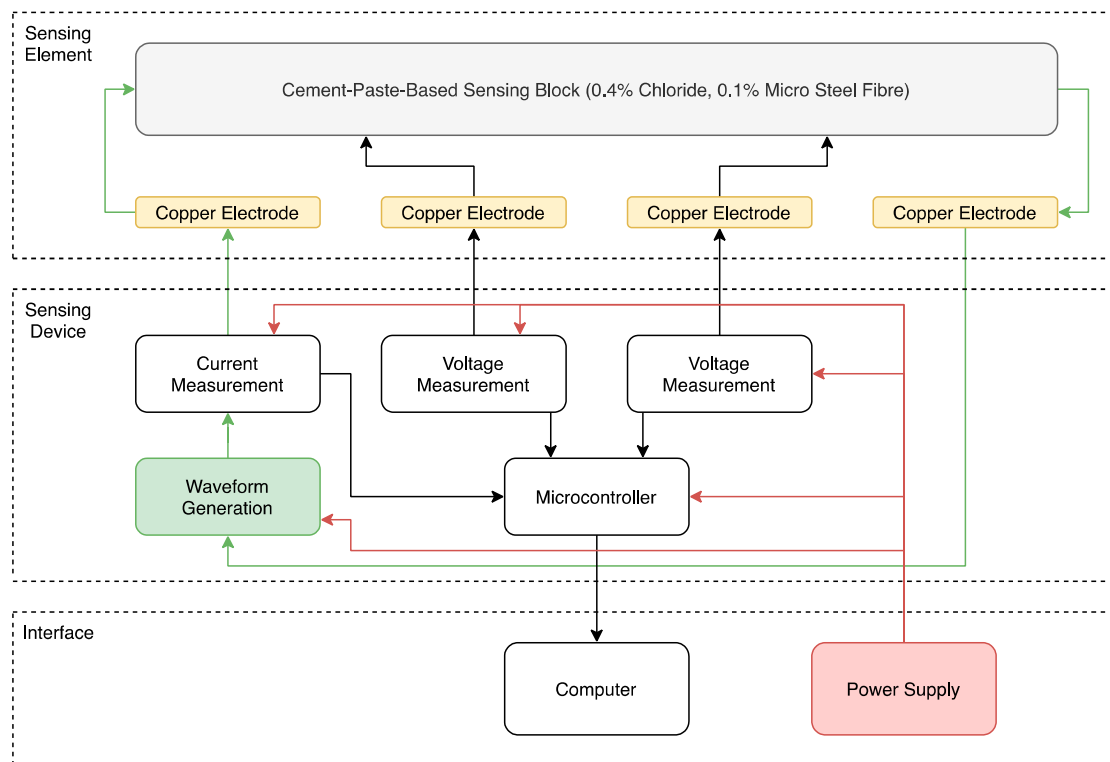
Sensing Element

Cement-Paste-Based Sensing Block (0.4% Chloride, 0.1% Micro Steel Fibre)

Copper Electrode

Copper Electrode

Copper Electrode

Copper Electrode

Sensing Device

Current Measurement

Voltage Measurement

Voltage Measurement

Waveform Generation

Microcontroller

Interface

Computer

Power Supply